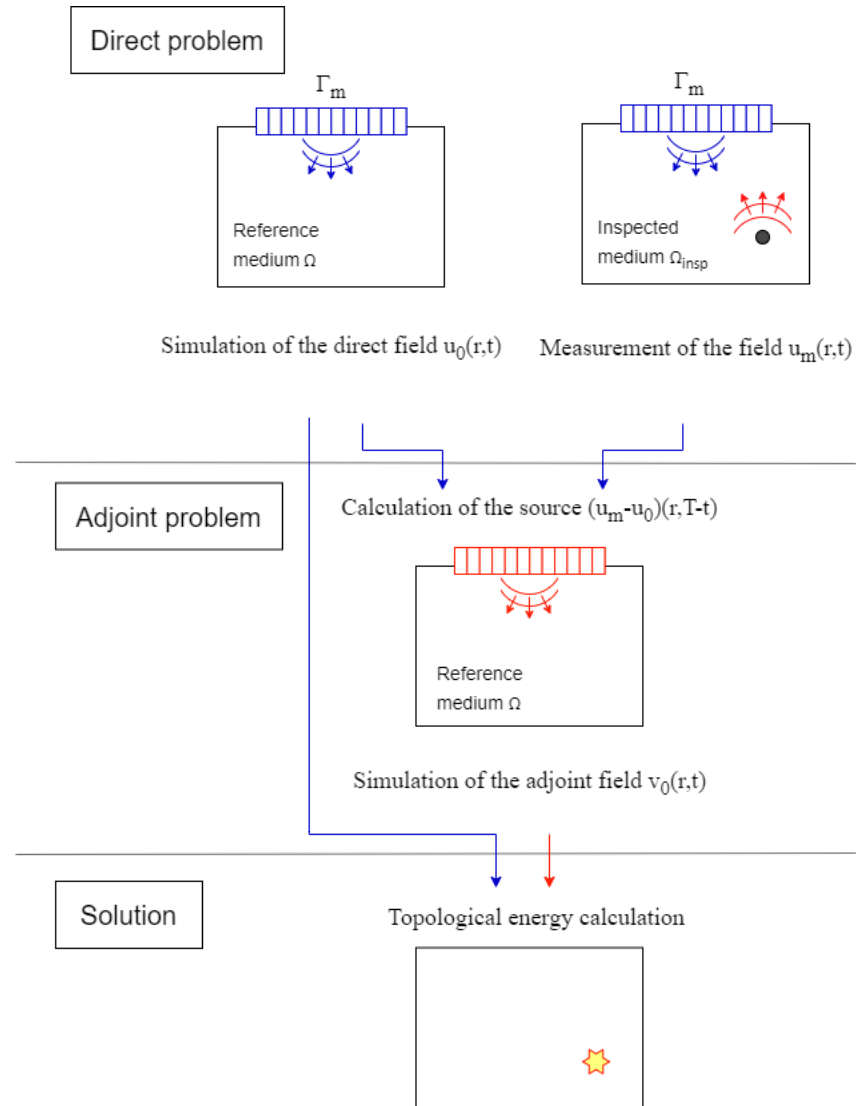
Direct problem

$\Gamma_m$

$\Gamma_m$

Reference medium $\Omega$

Inspected medium $\Omega_{insp}$

Simulation of the direct field $u_0(r,t)$

Measurement of the field $u_m(r,t)$

Adjoint problem

Calculation of the source $(u_m-u_0)(r,T-t)$

Reference medium $\Omega$

Simulation of the adjoint field $v_0(r,t)$

Solution

Topological energy calculation